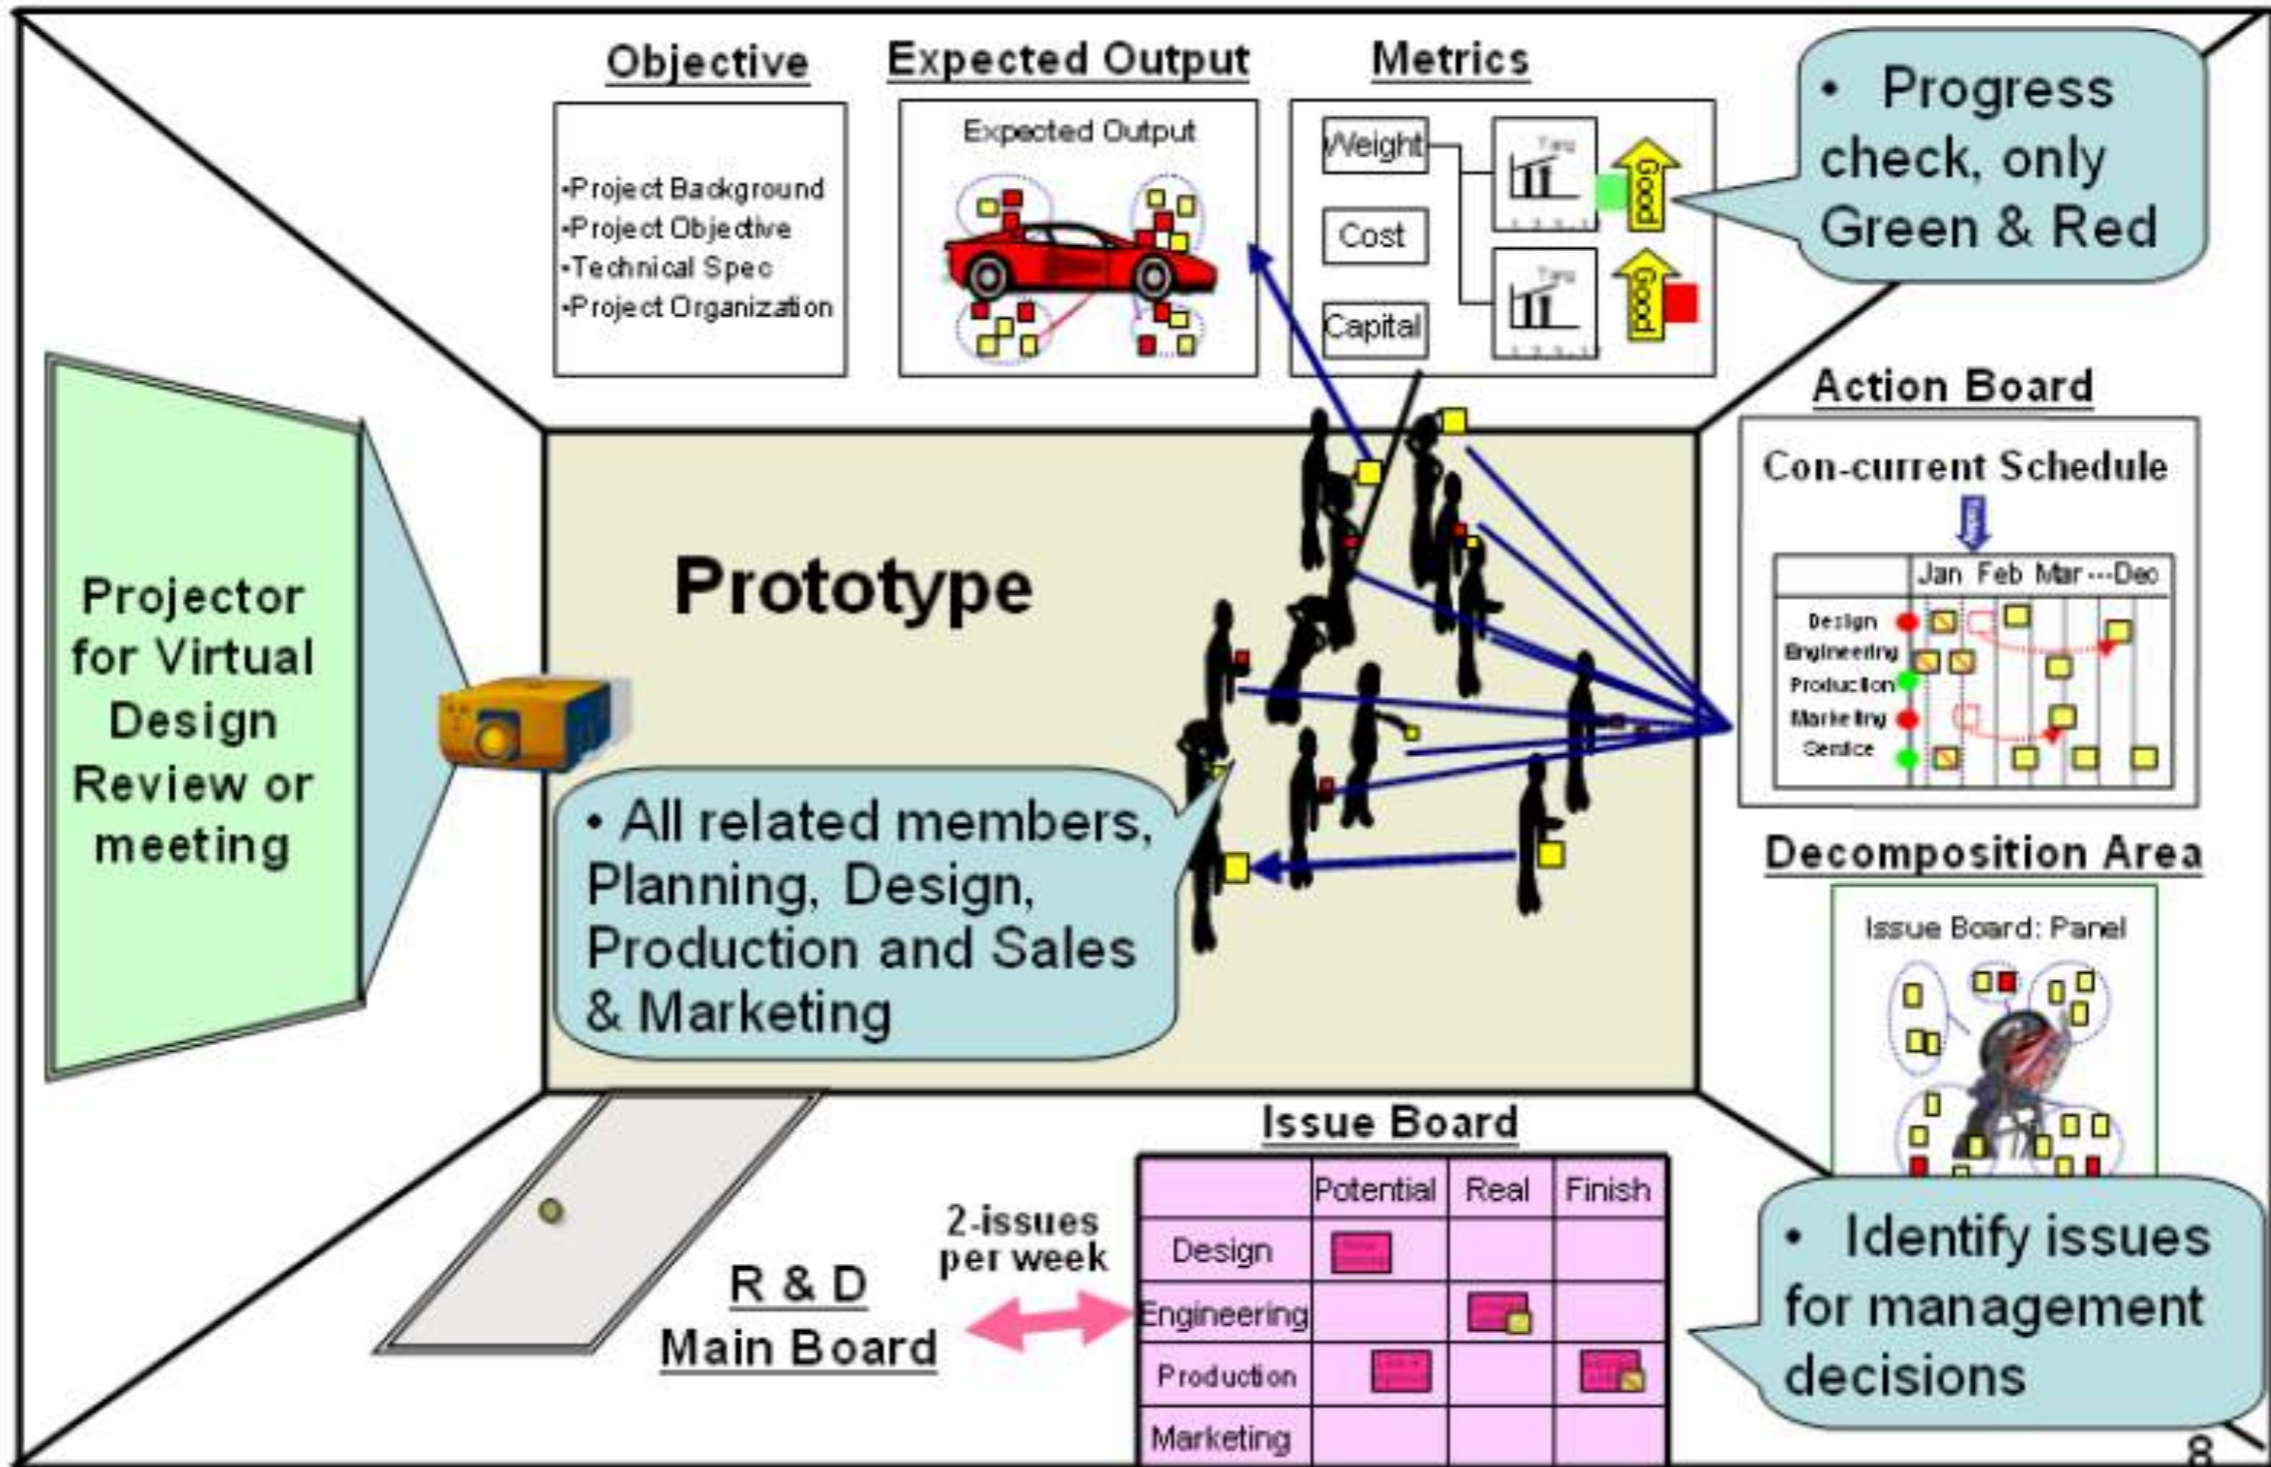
Objective

•Project Background
•Project Objective
•Technical Spec
•Project Organization

Expected Output

Expected Output

Metrics

Weight
Cost
Capital

Good
Good

• Progress check, only Green & Red

Action Board

Con-current Schedule

| | Jan Feb Mar ---Dec |
|---|---|
| Design | |
| Engineering | |
| Production | |
| Marketing | |
| Service | |

Decomposition Area

Issue Board: Panel

Projector for Virtual Design Review or meeting

Prototype

• All related members, Planning, Design, Production and Sales & Marketing

Issue Board

| | Potential | Real | Finish |
|---|---|---|---|
| Design | | | |
| Engineering | | | |
| Production | | | |
| Marketing | | | |

2-issues per week

R & D Main Board

• Identify issues for management decisions

8